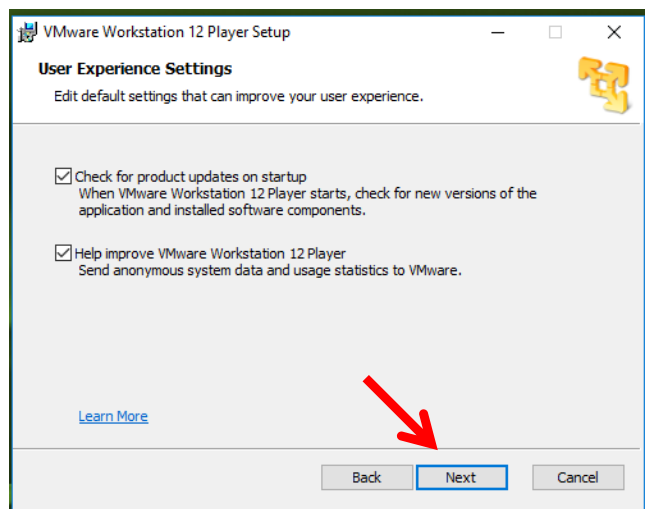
VMware Workstation 12 Player Setup

User Experience Settings

Edit default settings that can improve your user experience.

☑ Check for product updates on startup
When VMware Workstation 12 Player starts, check for new versions of the application and installed software components.

☑ Help improve VMware Workstation 12 Player
Send anonymous system data and usage statistics to VMware.

Learn More

Back | Next | Cancel